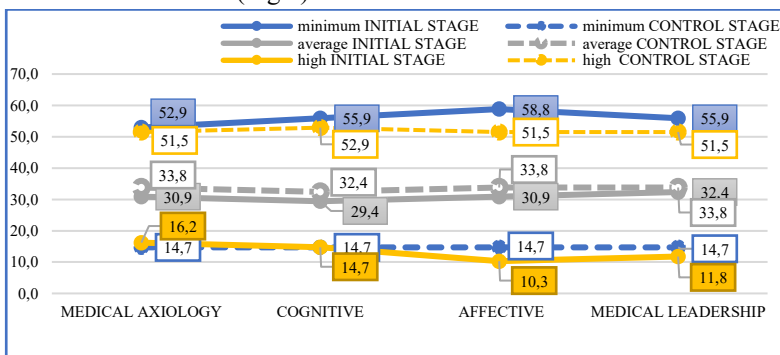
(high)

minimum INITIAL STAGE
minimum CONTROL STAGE
average INITIAL STAGE
average CONTROL STAGE
high INITIAL STAGE
high CONTROL STAGE

70,0
60,0
50,0
40,0
30,0
20,0
10,0
0,0

52,9
51,5
33,8
30,9
16,2
14,7

55,9
52,9
32,4
29,4
14,7
14,7

58,8
51,5
33,8
30,9
14,7
10,3

55,9
51,5
32,4
33,8
14,7
11,8

MEDICAL AXIOLOGY
COGNITIVE
AFFECTIVE
MEDICAL LEADERSHIP